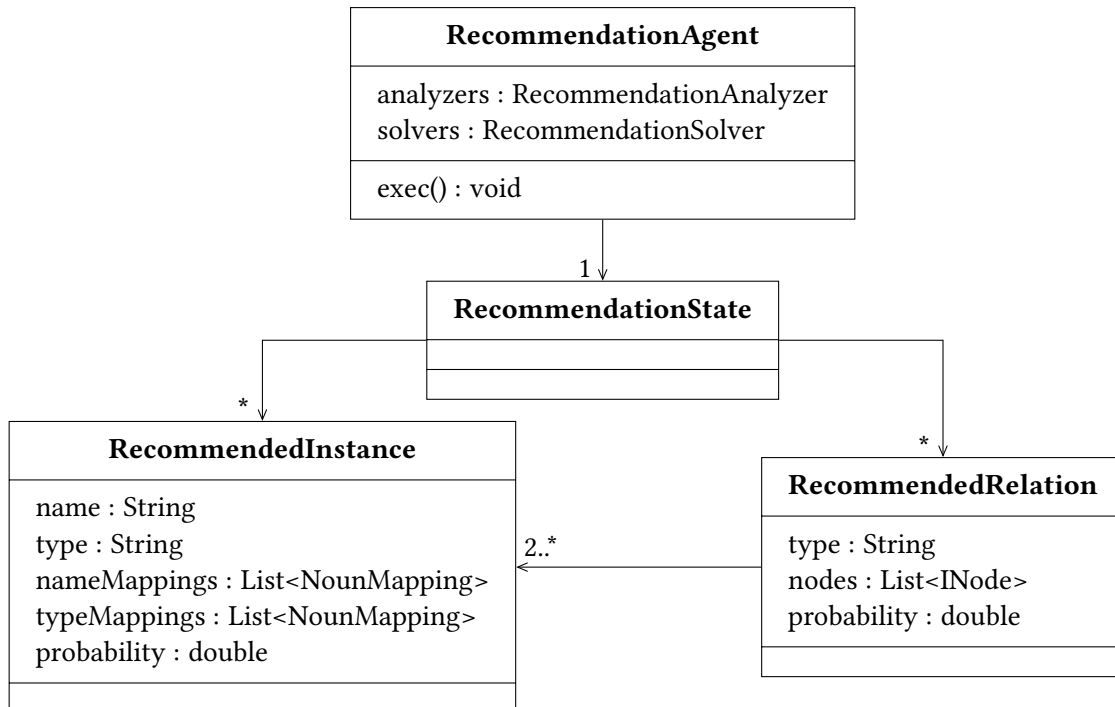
RecommendationAgent

analyzers : RecommendationAnalyzer
solvers : RecommendationSolver

exec() : void

1

RecommendationState

*

RecommendedInstance

name : String
type : String
nameMappings : List<NounMapping>
typeMappings : List<NounMapping>
probability : double

2..*

*

RecommendedRelation

type : String
nodes : List<INode>
probability : double